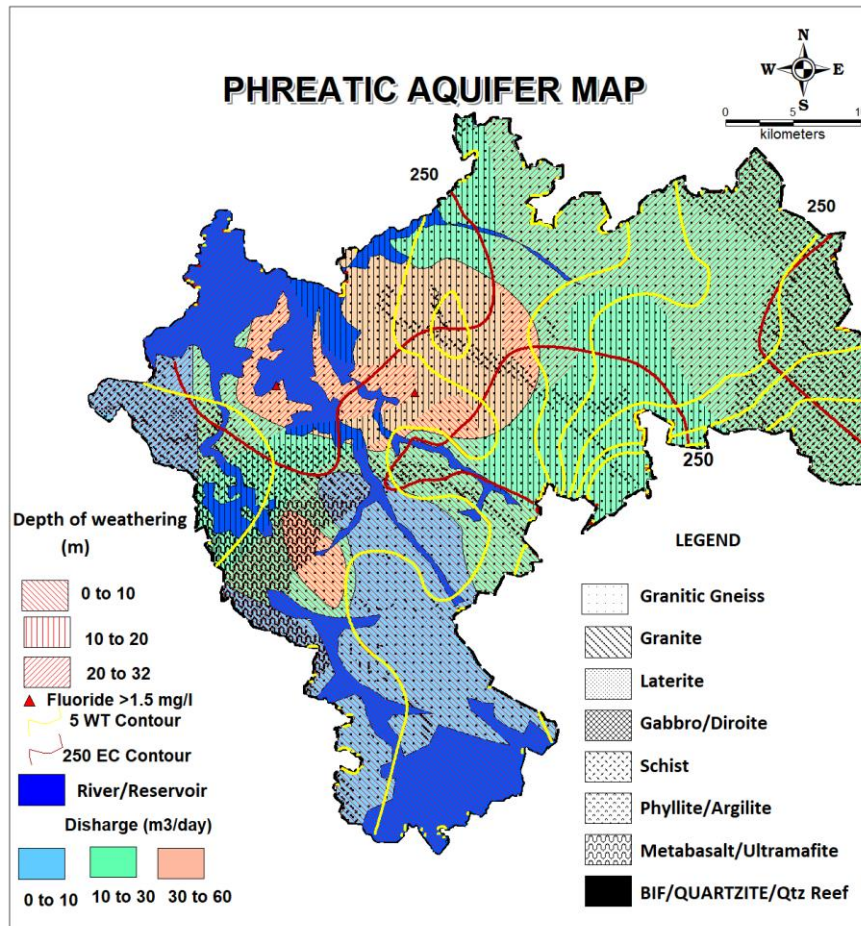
PHREATIC AQUIFER MAP

N
W E
S
0 5 1
kilometers

250
250
250

Depth of weathering (m)

0 to 10
10 to 20
20 to 32
Fluoride >1.5 mg/l
5 WT Contour
250 EC Contour
River/Reservoir
Disharge (m3/day)
0 to 10
10 to 30
30 to 60

LEGEND

Granitic Gneiss
Granite
Laterite
Gabbro/Diroite
Schist
Phyllite/Argilite
Metabasalt/Ultramafite
BIF/QUARTZITE/Qtz Reef